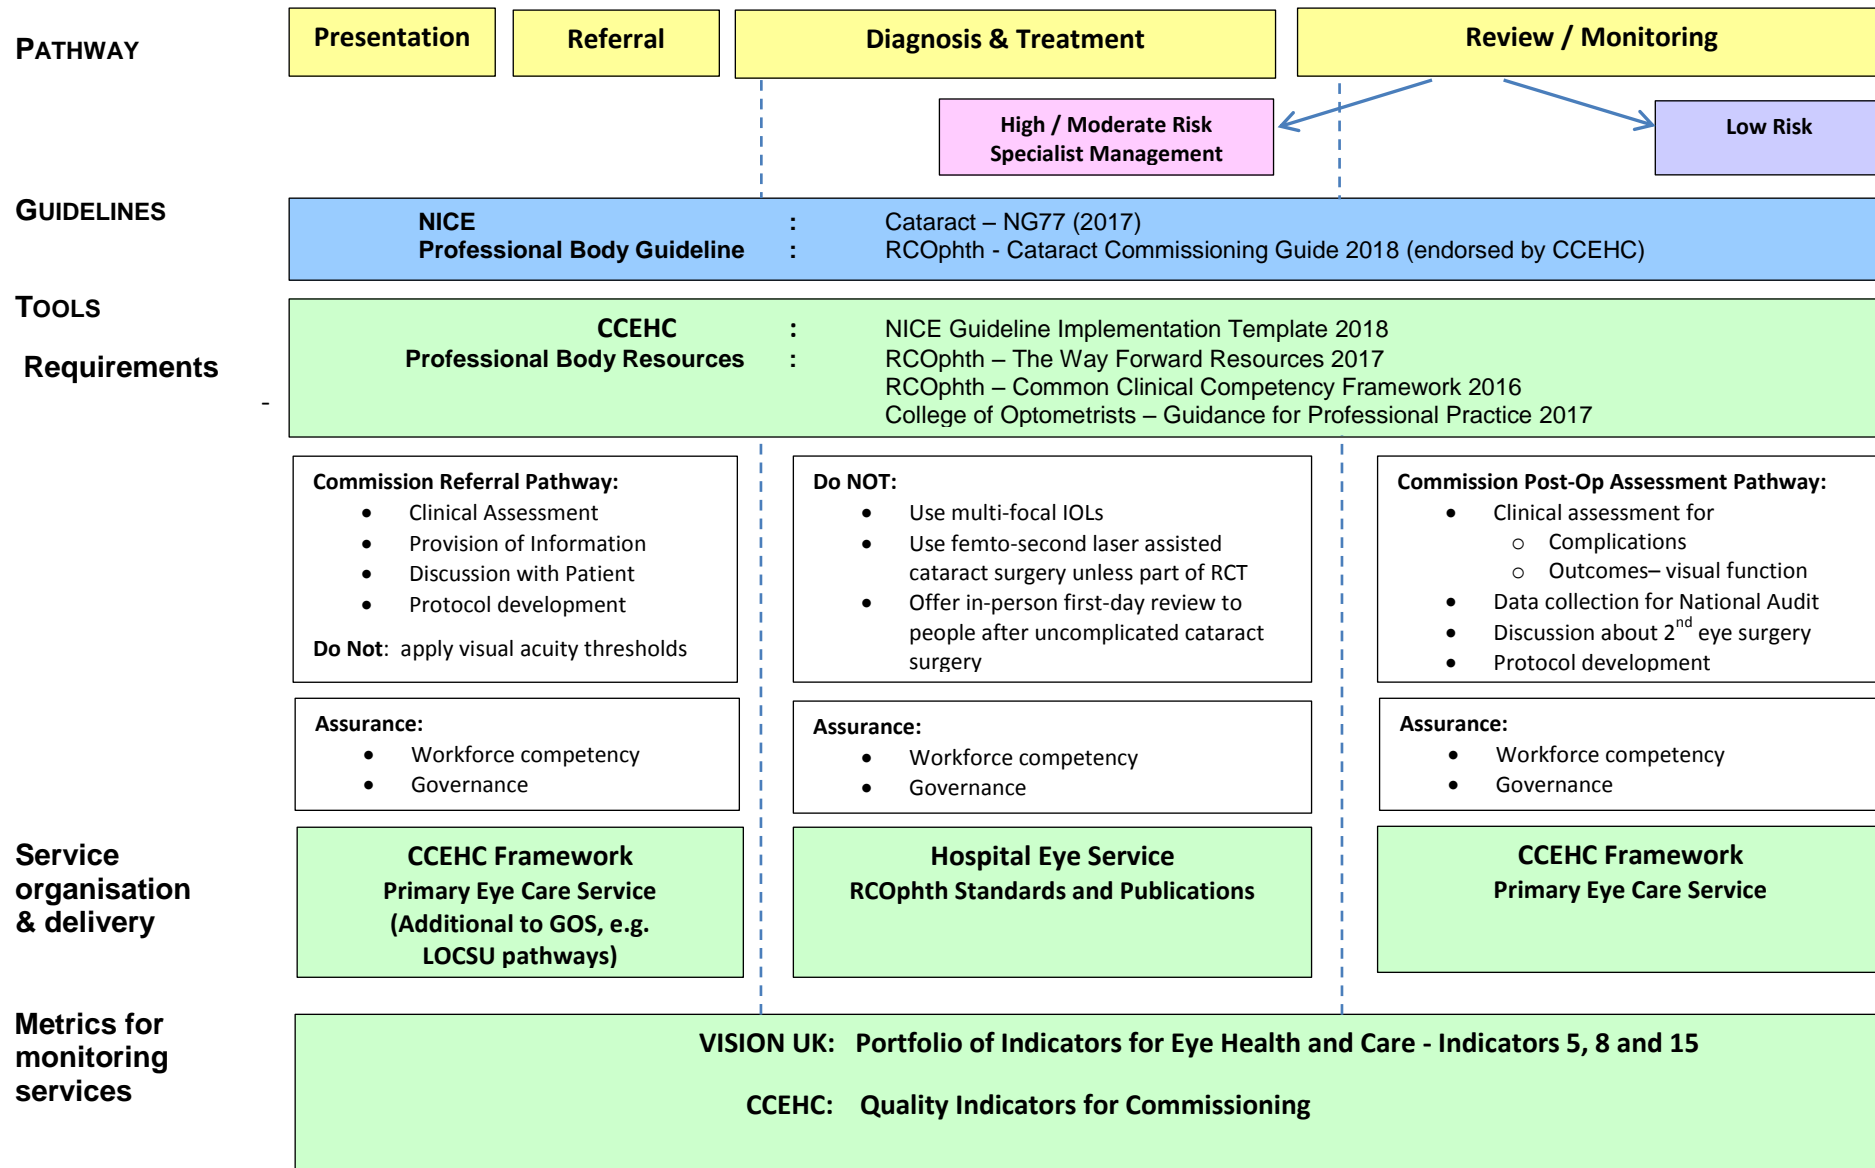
PATHWAY

Presentation

Referral

Diagnosis & Treatment

Review / Monitoring

High / Moderate Risk
Specialist Management

Low Risk

GUIDELINES

NICE : Cataract – NG77 (2017)
Professional Body Guideline : RCOphth - Cataract Commissioning Guide 2018 (endorsed by CCEHC)

TOOLS

Requirements

-

CCEHC : NICE Guideline Implementation Template 2018
Professional Body Resources : RCOphth – The Way Forward Resources 2017
RCOphth – Common Clinical Competency Framework 2016
College of Optometrists – Guidance for Professional Practice 2017

Commission Referral Pathway:
• Clinical Assessment
• Provision of Information
• Discussion with Patient
• Protocol development

Do Not: apply visual acuity thresholds

Do NOT:
• Use multi-focal IOLs
• Use femto-second laser assisted cataract surgery unless part of RCT
• Offer in-person first-day review to people after uncomplicated cataract surgery

Commission Post-Op Assessment Pathway:
• Clinical assessment for
 ○ Complications
 ○ Outcomes– visual function
• Data collection for National Audit
• Discussion about $2^{nd}$ eye surgery
• Protocol development

Assurance:
• Workforce competency
• Governance

Assurance:
• Workforce competency
• Governance

Assurance:
• Workforce competency
• Governance

Service organisation & delivery

CCEHC Framework
Primary Eye Care Service
(Additional to GOS, e.g. LOCSU pathways)

Hospital Eye Service
RCOphth Standards and Publications

CCEHC Framework
Primary Eye Care Service

Metrics for monitoring services

VISION UK: Portfolio of Indicators for Eye Health and Care - Indicators 5, 8 and 15

CCEHC: Quality Indicators for Commissioning